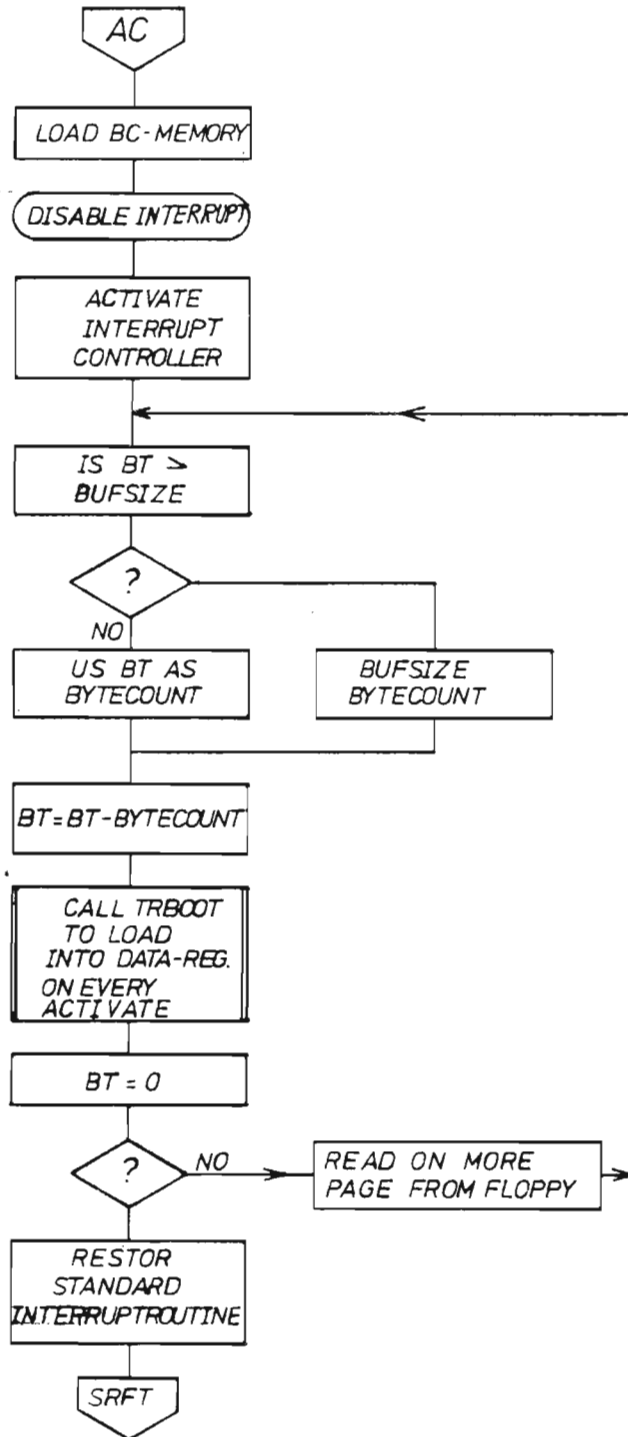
AC

LOAD BC-MEMORY

DISABLE INTERRUPT

ACTIVATE INTERRUPT CONTROLLER

IS BT > BUFSIZE

?

NO

US BT AS BYTECOUNT

BUFSIZE BYTECOUNT

BT=BT-BYTECOUNT

CALL TRBOOT TO LOAD INTO DATA-REG. ON EVERY ACTIVATE

BT = 0

?

NO

READ ON MORE PAGE FROM FLOPPY

RESTOR STANDARD INTERRUPTROUTINE

SRFT